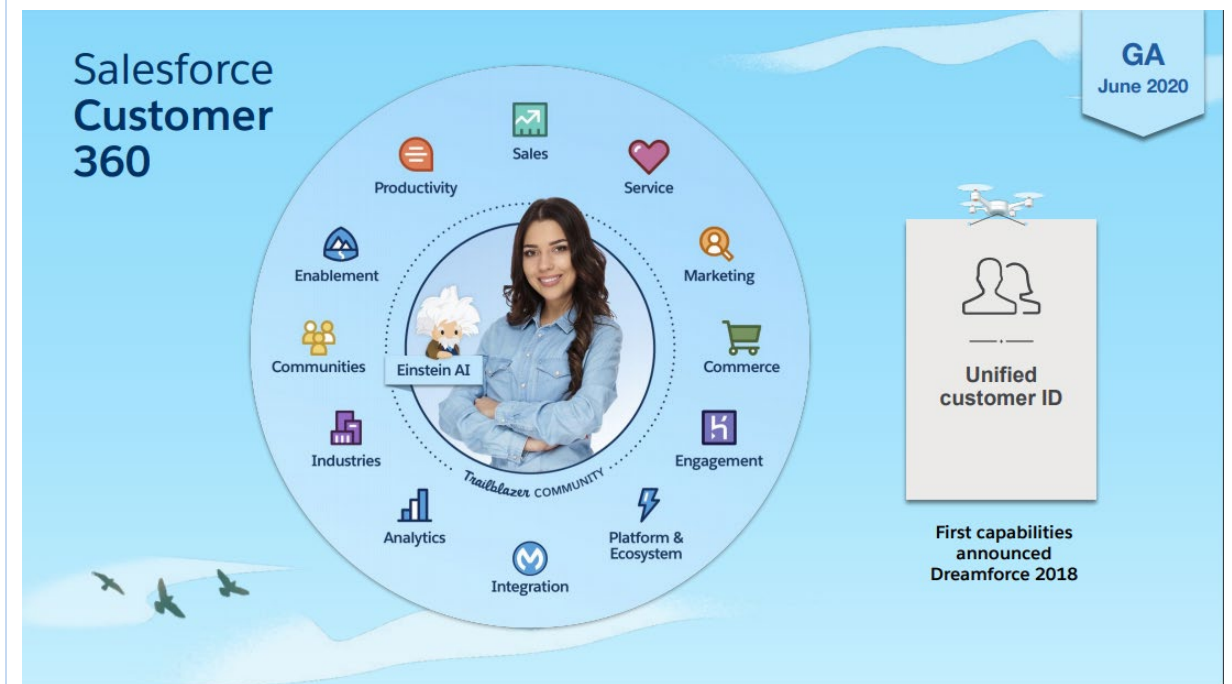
Salesforce
Customer
360

GA
June 2020

Sales
Service
Marketing
Commerce
Engagement
Platform & Ecosystem
Integration
Analytics
Industries
Communities
Enablement
Productivity

Einstein AI

Trailblazer COMMUNITY

Unified customer ID

First capabilities announced Dreamforce 2018